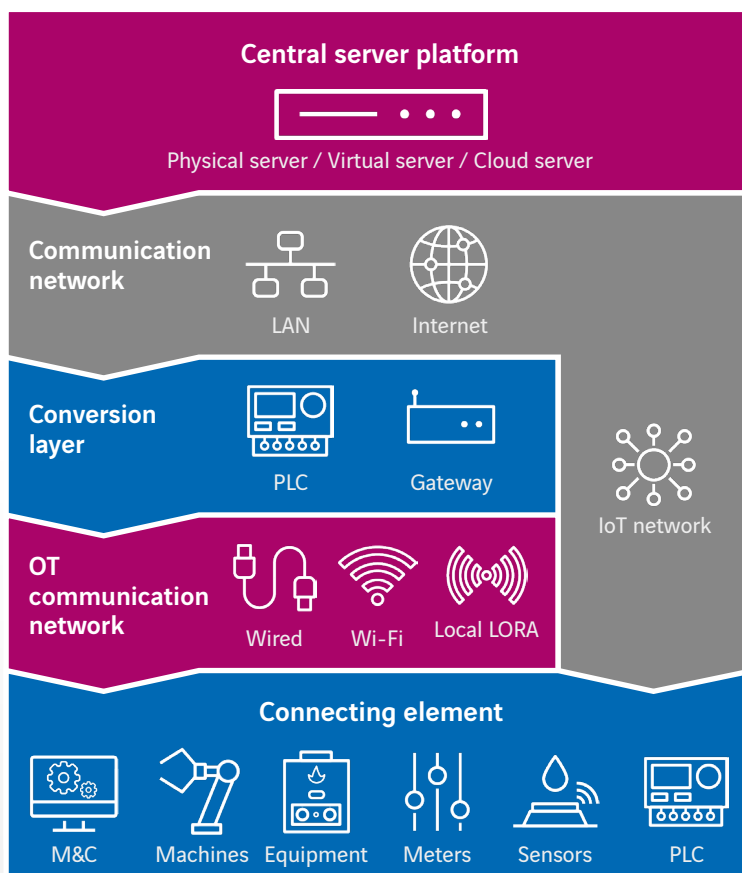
Central server platform

Physical server / Virtual server / Cloud server

Communication network

LAN

Internet

Conversion layer

PLC

Gateway

IoT network

OT communication network

Wired

Wi-Fi

Local LORA

Connecting element

M&C

Machines

Equipment

Meters

Sensors

PLC